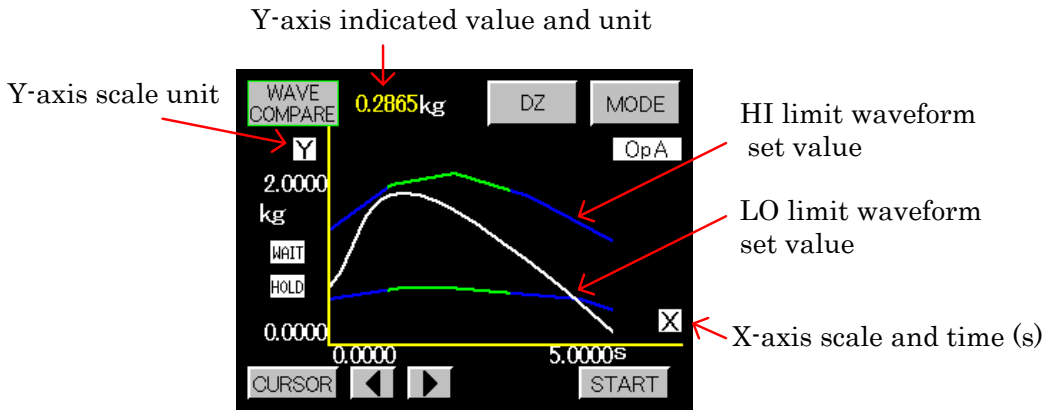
Y-axis indicated value and unit

Y-axis scale unit

WAVE COMPARE

0.2865kg

DZ

MODE

HI limit waveform set value

Y

OpA

2.0000

kg

LO limit waveform set value

WAIT

HOLD

0.0000

X

X-axis scale and time (s)

0.0000

5.0000s

CURSOR

◀

▶

START